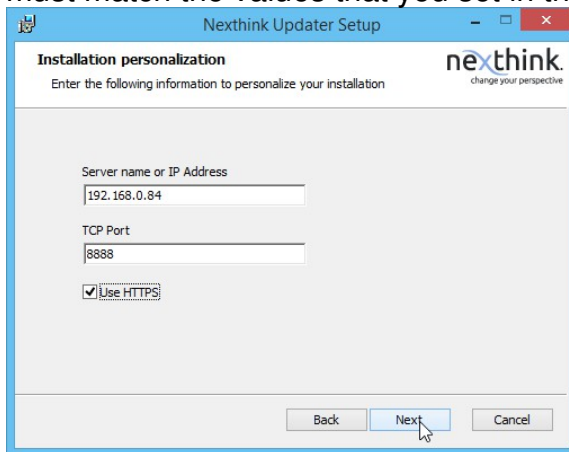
must match the values that you set in th

Nexthink Updater Setup

Installation personalization

Enter the following information to personalize your installation

nexthink
change your perspective

Server name or IP Address

192.168.0.84

TCP Port

8888

Use HTTPS

Back

Next

Cancel